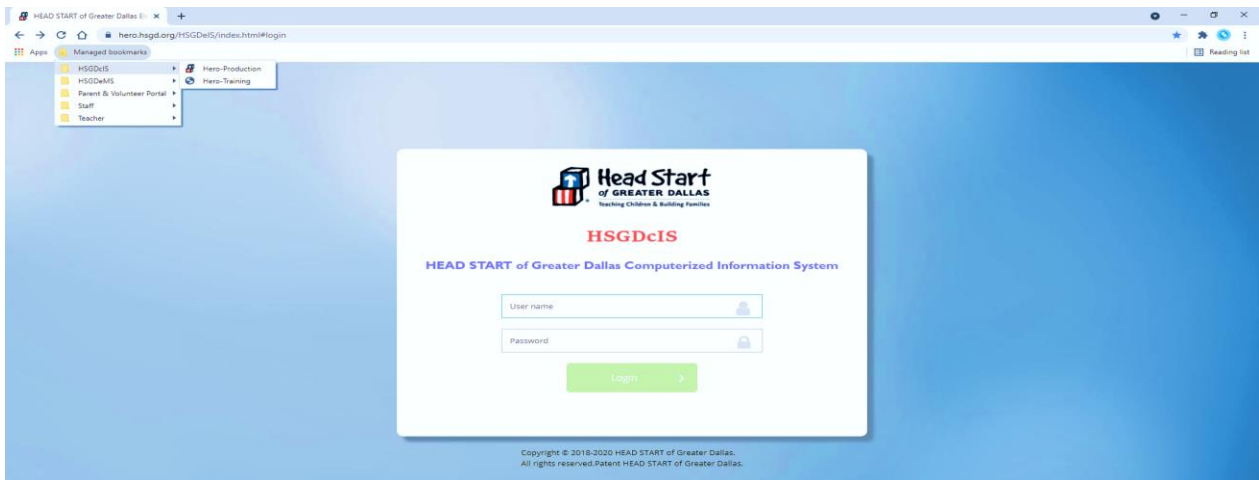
HEAD START of Greater Dallas Ed ×
hero.hsgd.org/HSGDcIS/index.html#login
Apps Managed bookmarks
Reading list
HSGDcIS
HSGDeMS
Parent & Volunteer Portal
Staff
Teacher
Hero-Production
Hero-Training

Head Start of GREATER DALLAS
Teaching Children & Building Families

HSGDcIS

HEAD START of Greater Dallas Computerized Information System

User name
Password
Login

Copyright © 2018-2020 HEAD START of Greater Dallas.
All rights reserved.Patent HEAD START of Greater Dallas.